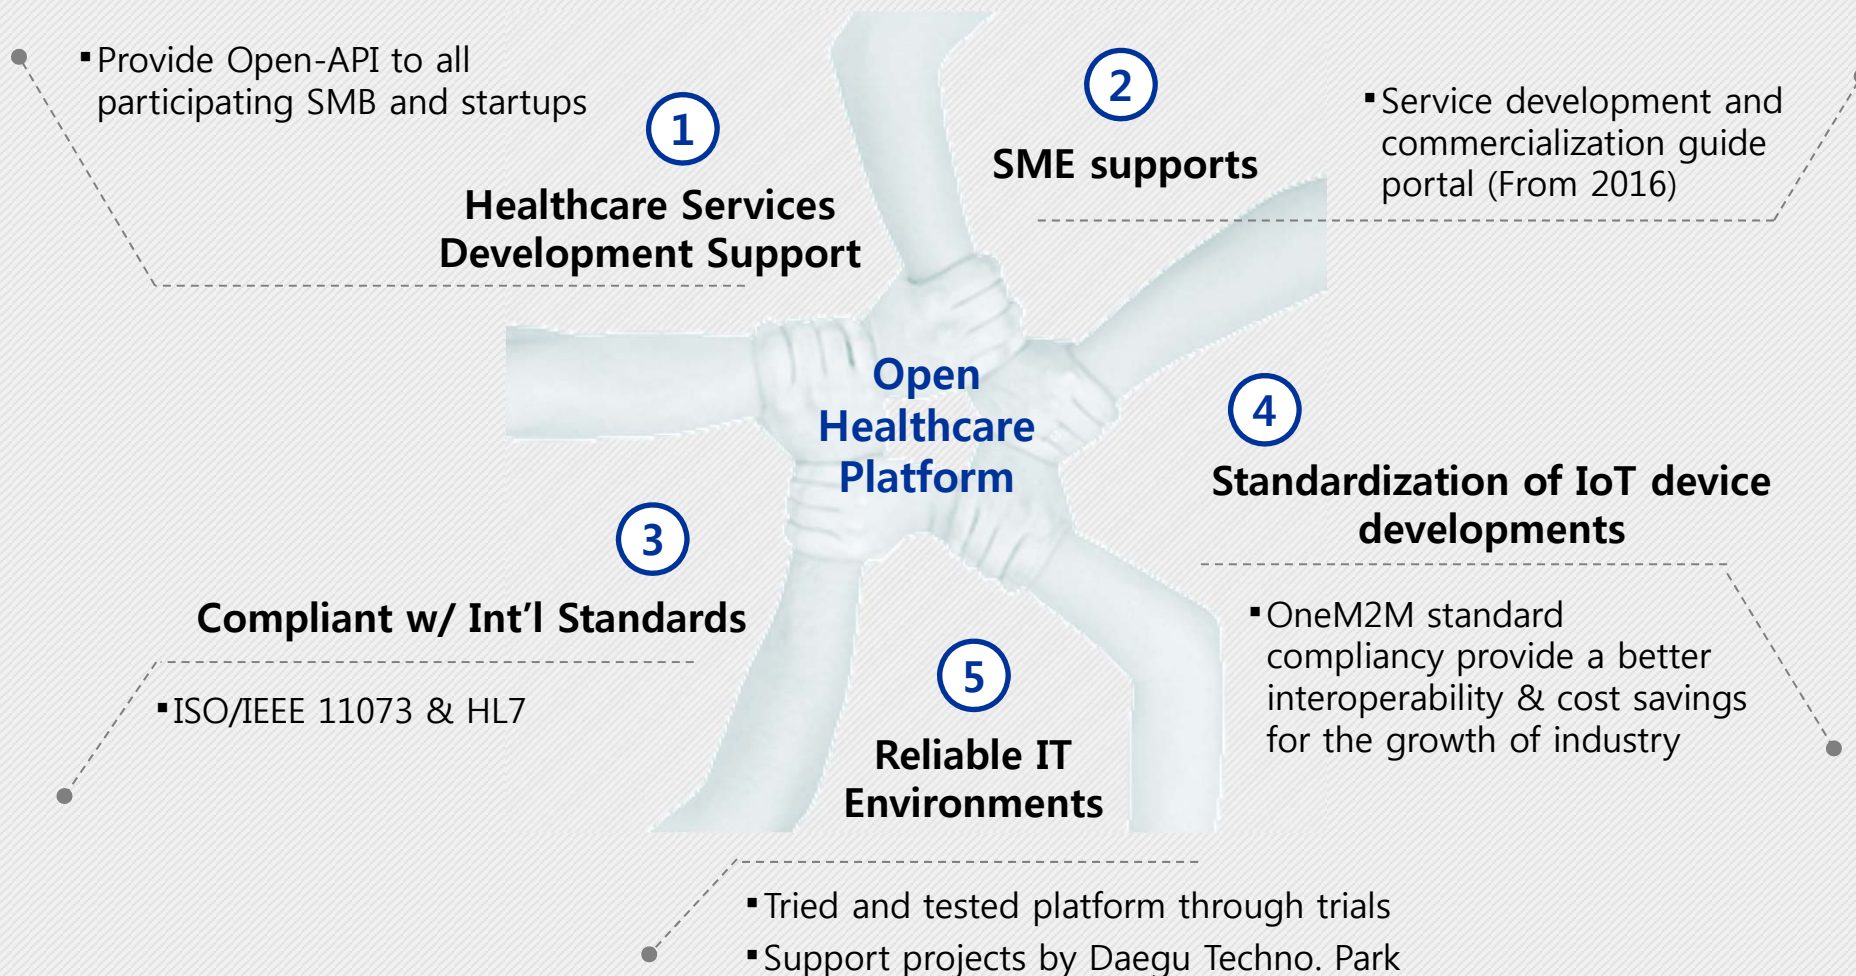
▪Provide Open-API to all participating SMB and startups

1

Healthcare Services Development Support

2

SME supports

▪Service development and commercialization guide portal (From 2016)

Open Healthcare Platform

4

Standardization of IoT device developments

▪OneM2M standard compliancy provide a better interoperability & cost savings for the growth of industry

3

Compliant w/ Int'l Standards

▪ISO/IEEE 11073 & HL7

5

Reliable IT Environments

▪Tried and tested platform through trials

▪Support projects by Daegu Techno. Park